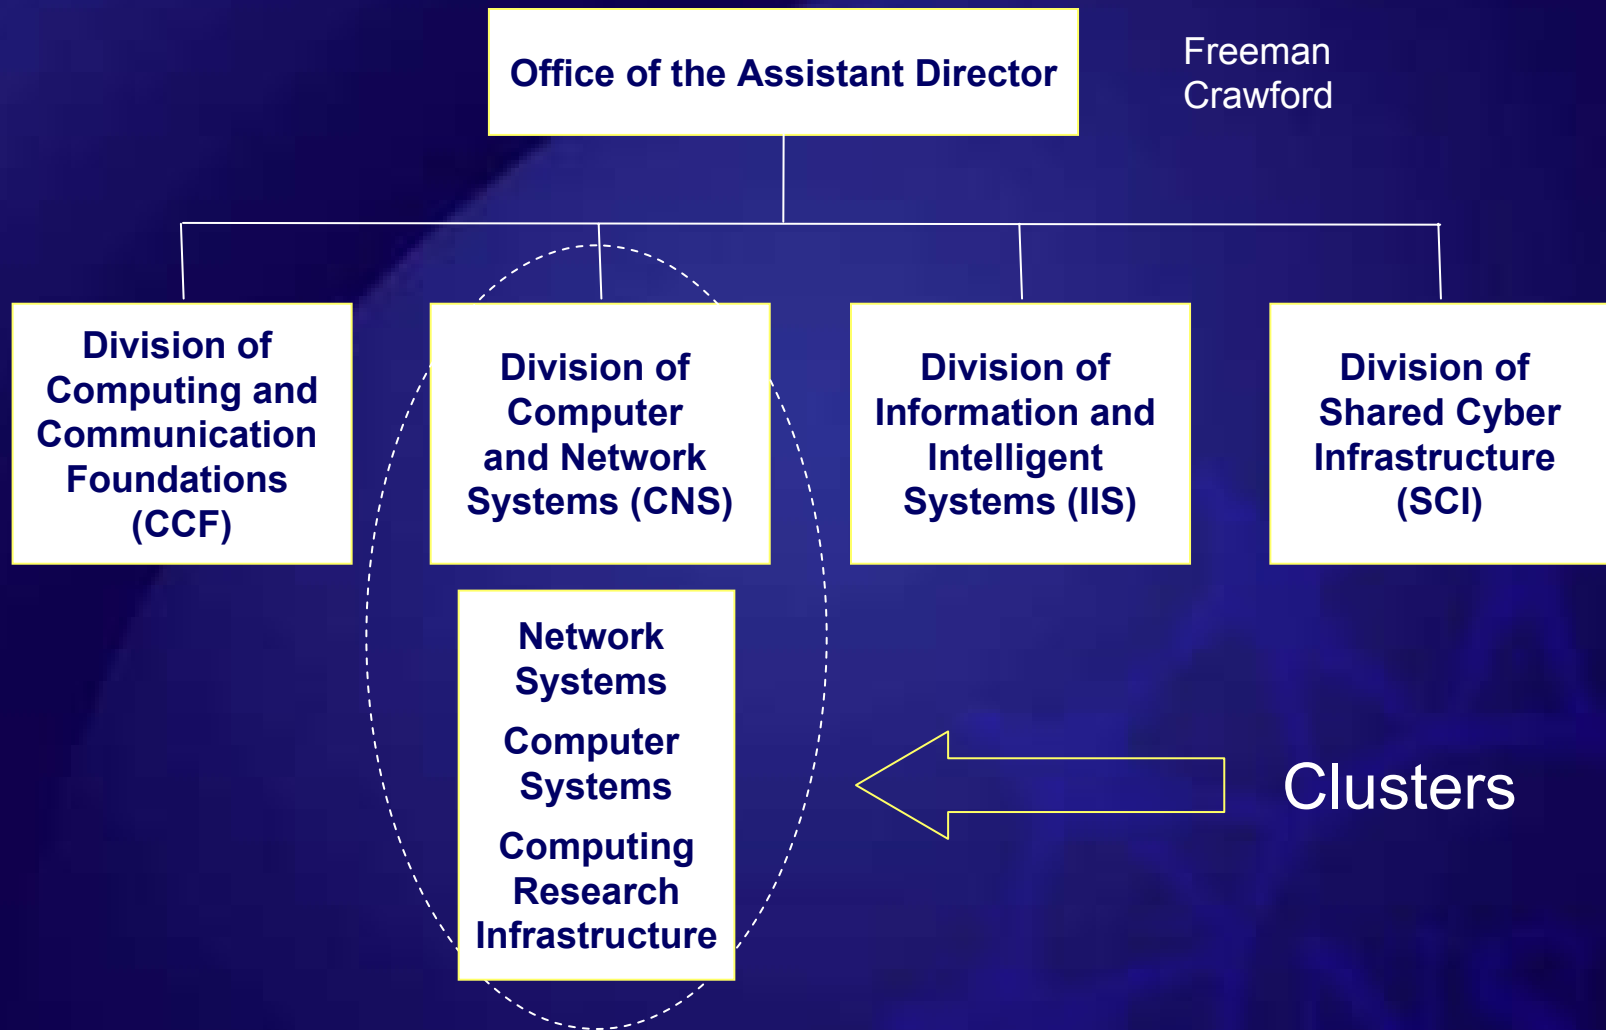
Office of the Assistant Director

Freeman Crawford

Division of Computing and Communication Foundations (CCF)

Division of Computer and Network Systems (CNS)

Division of Information and Intelligent Systems (IIS)

Division of Shared Cyber Infrastructure (SCI)

Network Systems

Computer Systems

Computing Research Infrastructure

Clusters